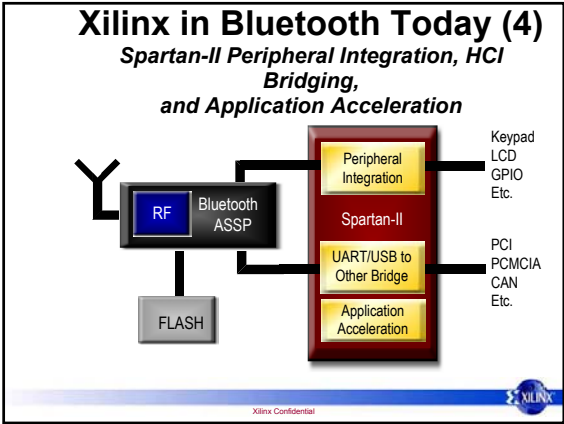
Xilinx in Bluetooth Today (4)

Spartan-II Peripheral Integration, HCI Bridging, and Application Acceleration

RF

Bluetooth ASSP

FLASH

Peripheral Integration

Spartan-II

UART/USB to Other Bridge

Application Acceleration

Keypad
LCD
GPIO
Etc.

PCI
PCMCIA
CAN
Etc.

Xilinx Confidential

XILINX